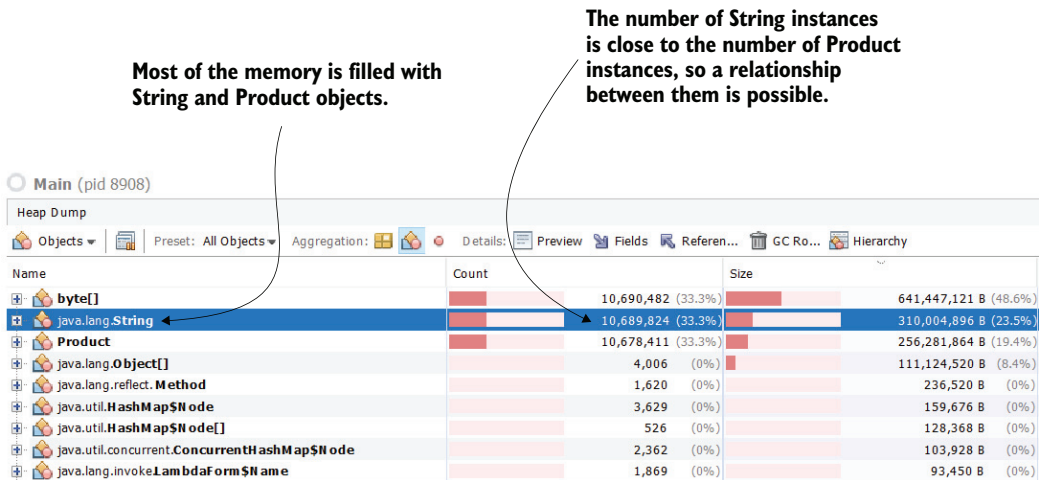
Most of the memory is filled with String and Product objects.

The number of String instances is close to the number of Product instances, so a relationship between them is possible.

Main (pid 8908)

Heap Dump

Objects Preset: All Objects Aggregation: Details: Preview Fields Referen... GC Ro... Hierarchy

| Name | Count | | Size | |
|---|---|---|---|---|
| byte[] | 10,690,482 | (33.3%) | 641,447,121 B | (48.6%) |
| java.lang.String | 10,689,824 | (33.3%) | 310,004,896 B | (23.5%) |
| Product | 10,678,411 | (33.3%) | 256,281,864 B | (19.4%) |
| java.lang.Object[] | 4,006 | (0%) | 111,124,520 B | (8.4%) |
| java.lang.reflect.Method | 1,620 | (0%) | 236,520 B | (0%) |
| java.util.HashMap$Node | 3,629 | (0%) | 159,676 B | (0%) |
| java.util.HashMap$Node[] | 526 | (0%) | 128,368 B | (0%) |
| java.util.concurrent.ConcurrentHashMap$Node | 2,362 | (0%) | 103,928 B | (0%) |
| java.lang.invoke.LambdaForm$Name | 1,869 | (0%) | 93,450 B | (0%) |